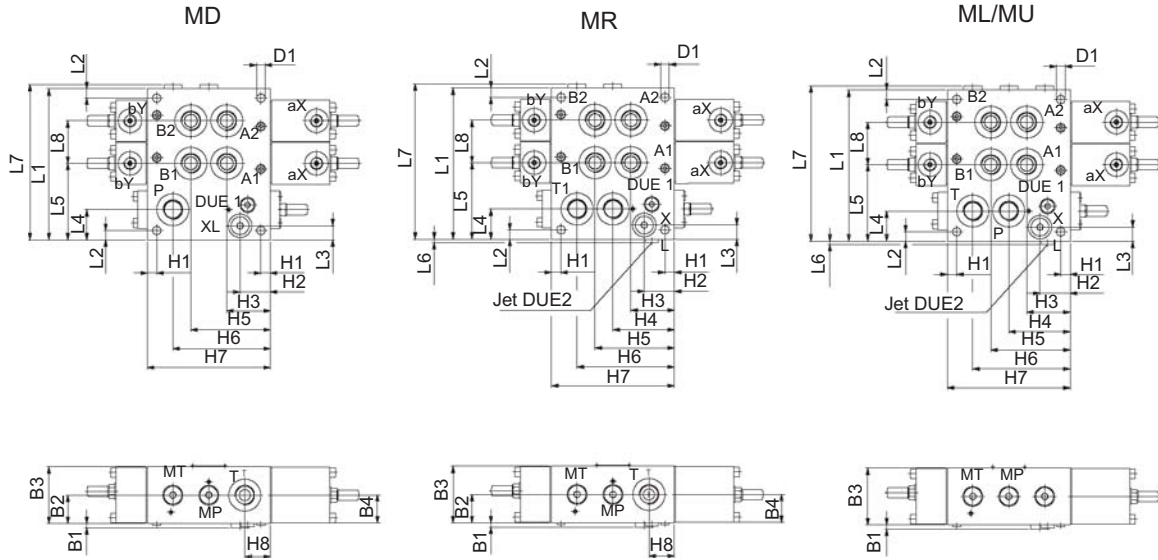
MD

L2
D1
bY
aX
L7
L1
L8
B2
A2
bY
B1
A1
aX
L5
P
DUE 1
L4
XL
L2
H1
H1
L3
H2
H3
H5
H6
H7

MR

D1
L2
bY
B2
A2
aX
L7
L1
L8
A1
bY
B1
aX
L5
T1
DUE 1
L4
X
L
L6
L2
H1
H1
L3
H2
Jet DUE2
H3
H4
H5
H6
H7

ML/MU

D1
L2
bY
B2
A2
aX
L7
L1
L8
A1
bY
B1
aX
L5
T
DUE 1
L4
X
P
L
L6
L2
H1
H1
L3
H2
Jet DUE2
H3
H4
H5
H6
H7

B3
MT
T
B2
MP
B4
B1
H8

B3
MT
T
B2
MP
B4
B1
H8

B3
MT
MP
B1